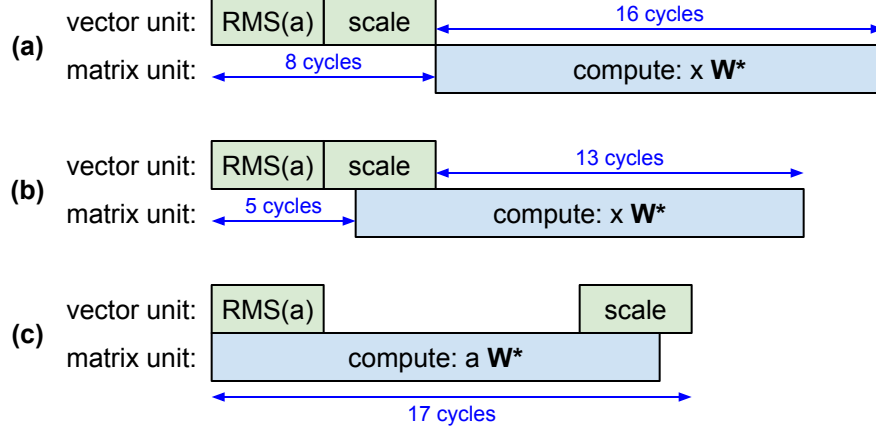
(a)
vector unit: RMS(a) scale
16 cycles
matrix unit: 8 cycles
compute: x **W***

(b)
vector unit: RMS(a) scale
13 cycles
matrix unit: 5 cycles
compute: x **W***

(c)
vector unit: RMS(a) scale
matrix unit: compute: a **W***
17 cycles